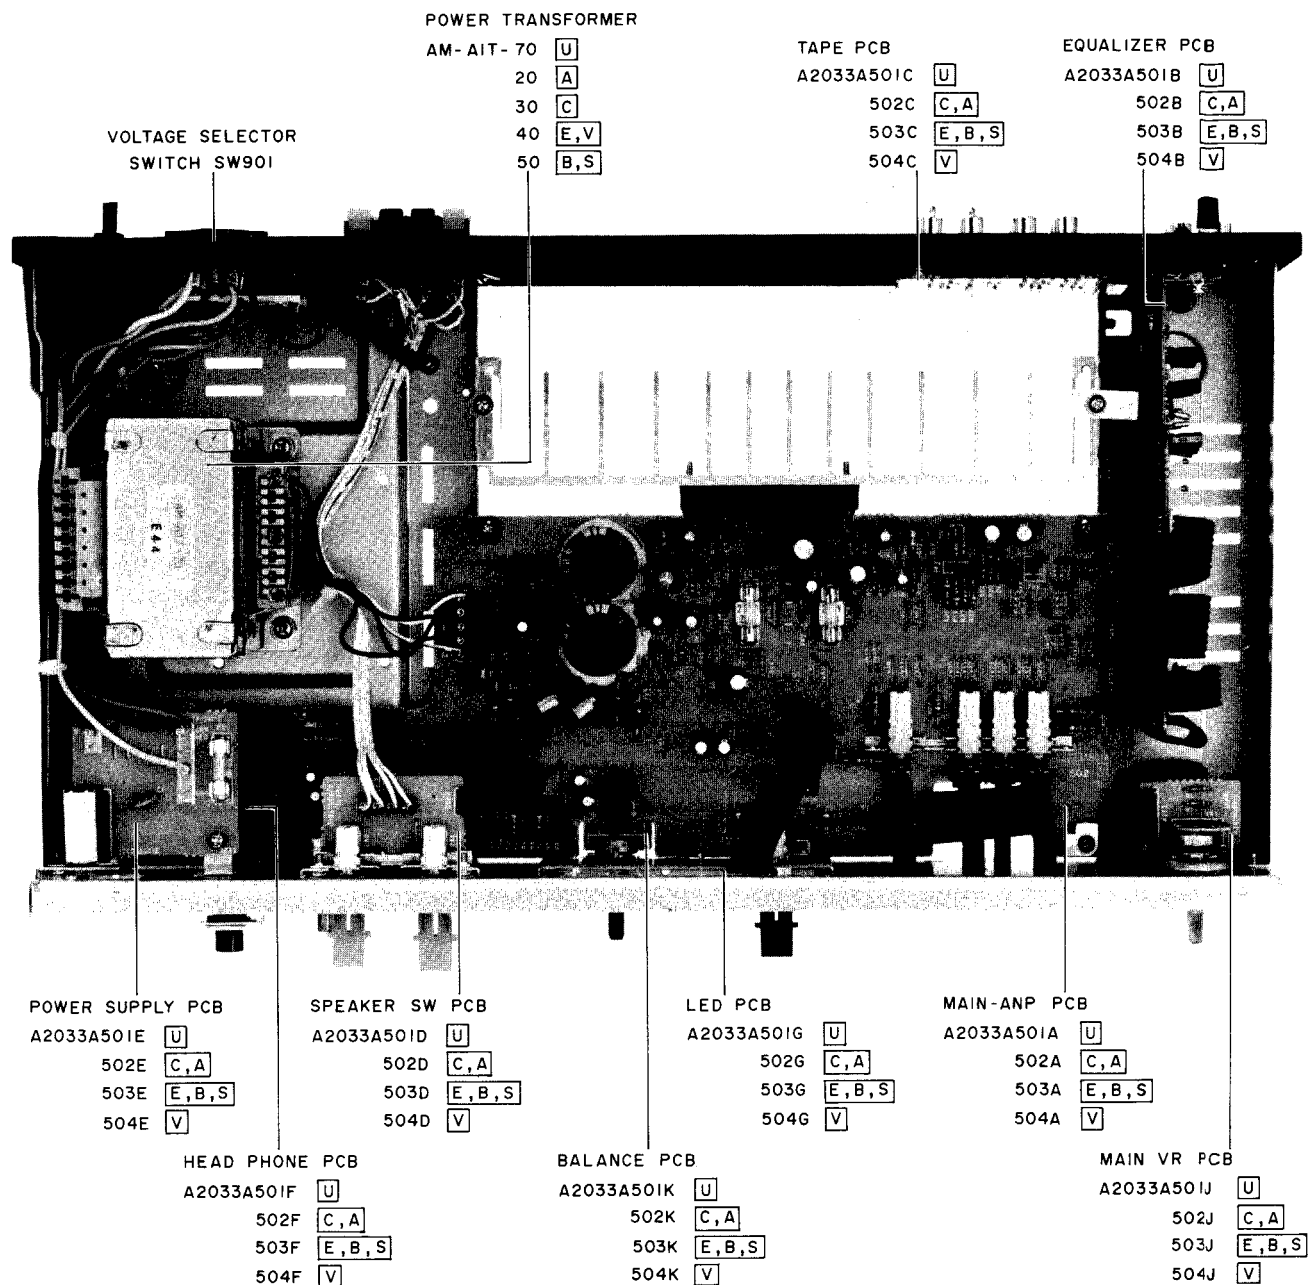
POWER TRANSFORMER
AM-AIT-70 U
20 A
30 C
40 E,V
50 B,S

TAPE PCB
A2033A501C U
502C C,A
503C E,B,S
504C V

EQUALIZER PCB
A2033A501B U
502B C,A
503B E,B,S
504B V

VOLTAGE SELECTOR
SWITCH SW901

E44

POWER SUPPLY PCB
A2033A501E U
502E C,A
503E E,B,S
504E V

SPEAKER SW PCB
A2033A501D U
502D C,A
503D E,B,S
504D V

LED PCB
A2033A501G U
502G C,A
503G E,B,S
504G V

MAIN-ANP PCB
A2033A501A U
502A C,A
503A E,B,S
504A V

HEAD PHONE PCB
A2033A501F U
502F C,A
503F E,B,S
504F V

BALANCE PCB
A2033A501K U
502K C,A
503K E,B,S
504K V

MAIN VR PCB
A2033A501J U
502J C,A
503J E,B,S
504J V